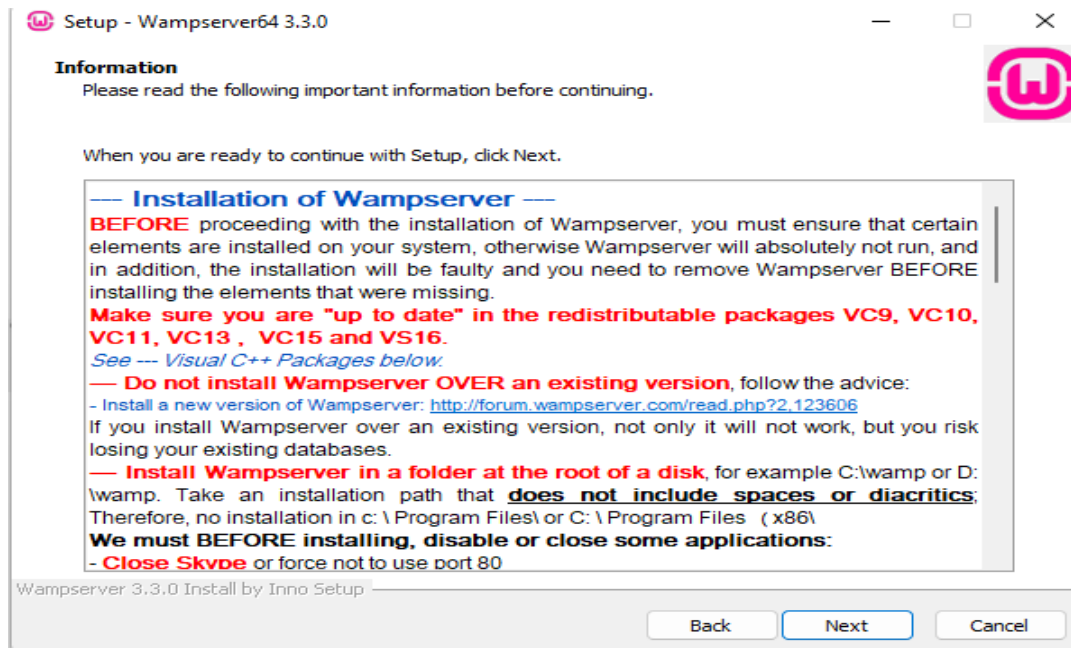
Setup - Wampserver64 3.3.0

Information
Please read the following important information before continuing.

When you are ready to continue with Setup, click Next.

--- Installation of Wampserver ---
BEFORE proceeding with the installation of Wampserver, you must ensure that certain elements are installed on your system, otherwise Wampserver will absolutely not run, and in addition, the installation will be faulty and you need to remove Wampserver BEFORE installing the elements that were missing.
Make sure you are "up to date" in the redistributable packages VC9, VC10, VC11, VC13 , VC15 and VS16.
See --- Visual C++ Packages below.
--- Do not install Wampserver OVER an existing version, follow the advice:
- Install a new version of Wampserver: http://forum.wampserver.com/read.php?2,123606
If you install Wampserver over an existing version, not only it will not work, but you risk losing your existing databases.
--- Install Wampserver in a folder at the root of a disk, for example C:\wamp or D:\wamp. Take an installation path that does not include spaces or diacritics; Therefore, no installation in c: \ Program Files\ or C: \ Program Files (x86\
We must BEFORE installing, disable or close some applications:
- Close Skype or force not to use port 80

Wampserver 3.3.0 Install by Inno Setup

Back Next Cancel